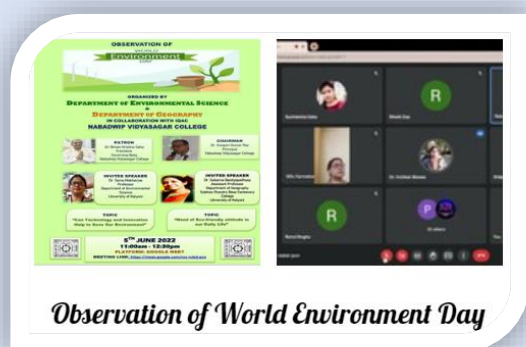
OBSERVATION OF
WORLD
environment
DAY

ORGANIZED BY
DEPARTMENT OF ENVIRONMENTAL SCIENCE
&
DEPARTMENT OF GEOGRAPHY
IN COLLABORATION WITH IQAC
NABADWIP VIDYASAGAR COLLEGE

PATRON
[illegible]

CHAIRMAN
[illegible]
Nabadwip Vidyasagar College

INVITED SPEAKER
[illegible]
University of Kalyani

INVITED SPEAKER
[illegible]
University of Kalyani

TOPIC
"Can Technology and Innovation Help to Save Our Environment?"

TOPIC
"Need of Eco-friendly attitude in our Daily Life"

5TH JUNE 2022
11:00am - 12:30pm
PLATFORM: GOOGLE MEET
MEETING LINK: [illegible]

R

R

P

Observation of World Environment Day